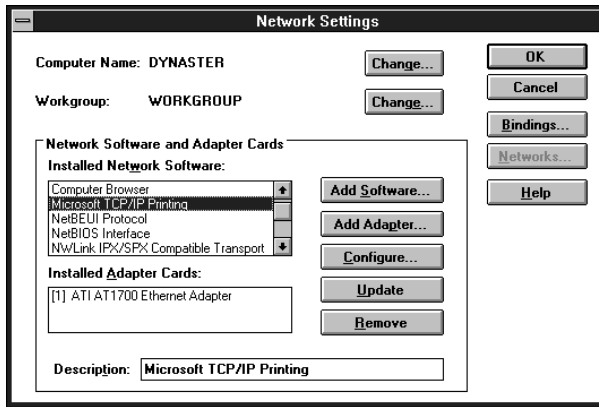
Network Settings

Computer Name: DYNASTER

Change...

Workgroup: WORKGROUP

Change...

OK

Cancel

Bindings...

Networks...

Help

Network Software and Adapter Cards

Installed Network Software:

Computer Browser
Microsoft TCP/IP Printing
NetBEUI Protocol
NetBIOS Interface
NWLink IPX/SPX Compatible Transport

Add Software...

Add Adapter...

Configure...

Update

Remove

Installed Adapter Cards:

[1] ATI AT1700 Ethernet Adapter

Description: Microsoft TCP/IP Printing